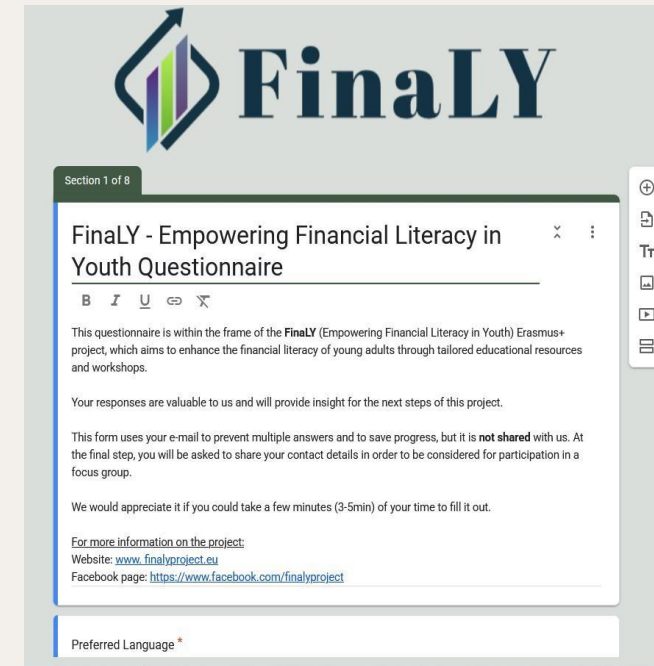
FinaLY

Section 1 of 8

FinaLY - Empowering Financial Literacy in Youth Questionnaire

B I U

This questionnaire is within the frame of the **FinaLY** (Empowering Financial Literacy in Youth) Erasmus+ project, which aims to enhance the financial literacy of young adults through tailored educational resources and workshops.

Your responses are valuable to us and will provide insight for the next steps of this project.

This form uses your e-mail to prevent multiple answers and to save progress, but it is **not shared** with us. At the final step, you will be asked to share your contact details in order to be considered for participation in a focus group.

We would appreciate it if you could take a few minutes (3-5min) of your time to fill it out.

For more information on the project:
Website: www.finalyproject.eu
Facebook page: https://www.facebook.com/finalyproject

Preferred Language *

Tт